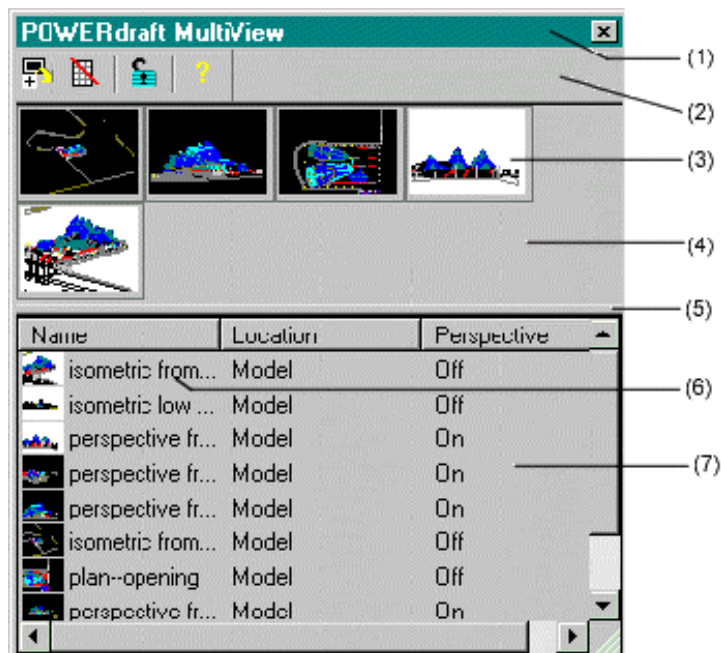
POWERdraft MultiView

(1)
(2)
(3)
(4)
(5)

| Name | Location | Perspective |
|---|---|---|
| isometric from... | Model | Off |
| isometric low ... | Model | Off |
| perspective fr... | Model | On |
| perspective fr... | Model | On |
| perspective fr... | Model | On |
| isometric from... | Model | Off |
| plan--opening | Model | Off |
| perspective fr... | Model | On |

(6)
(7)